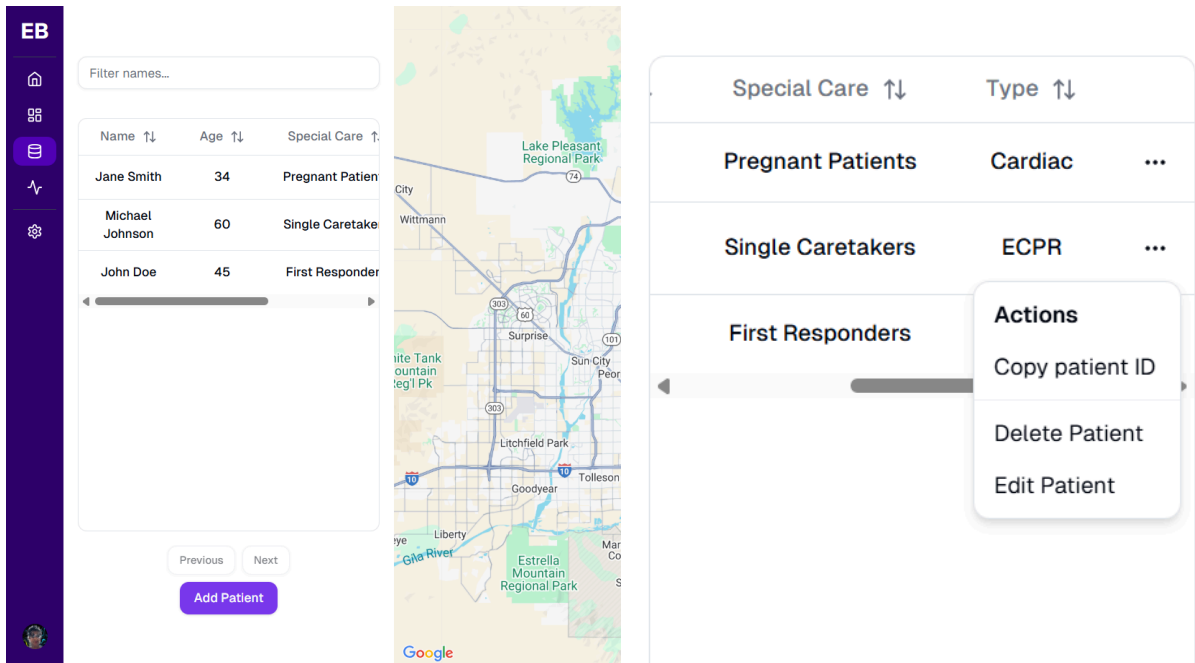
EB

Filter names...

| Name | Age | Special Care |
|---|---|---|
| Jane Smith | 34 | Pregnant Patien |
| Michael Johnson | 60 | Single Caretaker |
| John Doe | 45 | First Responder |

Previous Next

Add Patient

Lake Pleasant Regional Park
74
City
Wittmann
303
60
Surprise
101
Sun City
Peor
ite Tank ountain eg'l Pk
303
Litchfield Park
10
10
Tolleson
Goodyear
Liberty
eye
Gila River
Ma Co
Estrella Mountain Regional Park
S
Google

| Special Care | Type | |
|---|---|---|
| Pregnant Patients | Cardiac | ••• |
| Single Caretakers | ECPR | ••• |
| First Responders | | |

Actions
Copy patient ID
Delete Patient
Edit Patient